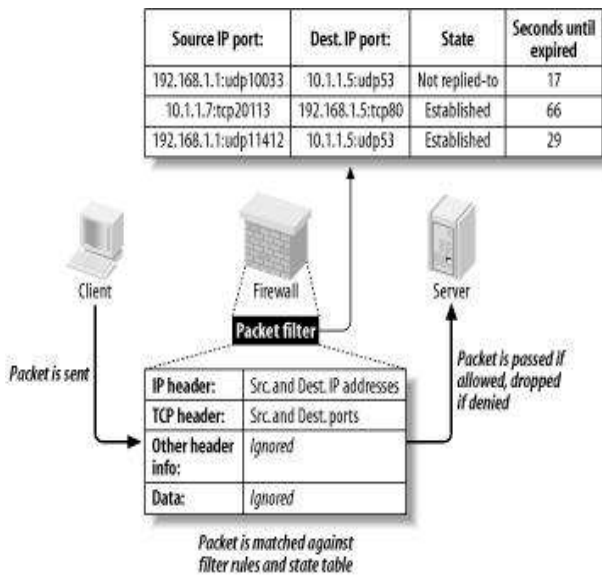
| Source IP port: | Dest. IP port: | State | Seconds until expired |
|---|---|---|---|
| 192.168.1.1:udp10033 | 10.1.1.5:udp53 | Not replied-to | 17 |
| 10.1.1.7:tcp20113 | 192.168.1.5:tcp80 | Established | 66 |
| 192.168.1.1:udp11412 | 10.1.1.5:udp53 | Established | 29 |

Client

Firewall

Server

Packet filter

Packet is sent

Packet is passed if allowed, dropped if denied

| IP header: | Src. and Dest. IP addresses |
|---|---|
| TCP header: | Src. and Dest. ports |
| Other header info: | Ignored |
| Data: | Ignored |

Packet is matched against filter rules and state table